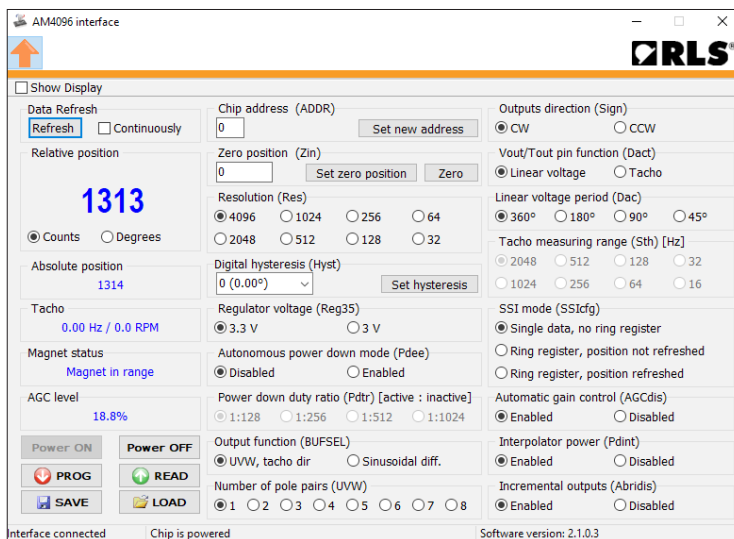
AM4096 interface

RLS

Show Display

Data Refresh
Refresh
Continuously

Relative position
1313
Counts
Degrees

Absolute position
1314

Tacho
0.00 Hz / 0.0 RPM

Magnet status
Magnet in range

AGC level
18.8%

Power ON
Power OFF
PROG
READ
SAVE
LOAD

Chip address (ADDR)
0
Set new address

Zero position (Zin)
0
Set zero position
Zero

Resolution (Res)
4096
1024
256
64
2048
512
128
32

Digital hysteresis (Hyst)
0 (0.00°)
Set hysteresis

Regulator voltage (Reg35)
3.3 V
3 V

Autonomous power down mode (Pdee)
Disabled
Enabled

Power down duty ratio (Pdtr) [active : inactive]
1:128
1:256
1:512
1:1024

Output function (BUFSEL)
UVW, tacho dir
Sinusoidal diff.

Number of pole pairs (UVW)
1
2
3
4
5
6
7
8

Outputs direction (Sign)
CW
CCW

Vout/Tout pin function (Dact)
Linear voltage
Tacho

Linear voltage period (Dac)
360°
180°
90°
45°

Tacho measuring range (Sth) [Hz]
2048
512
128
32
1024
256
64
16

SSI mode (SSIcfg)
Single data, no ring register
Ring register, position not refreshed
Ring register, position refreshed

Automatic gain control (AGCdis)
Enabled
Disabled

Interpolator power (Pdint)
Enabled
Disabled

Incremental outputs (Abridis)
Enabled
Disabled

Interface connected
Chip is powered
Software version: 2.1.0.3